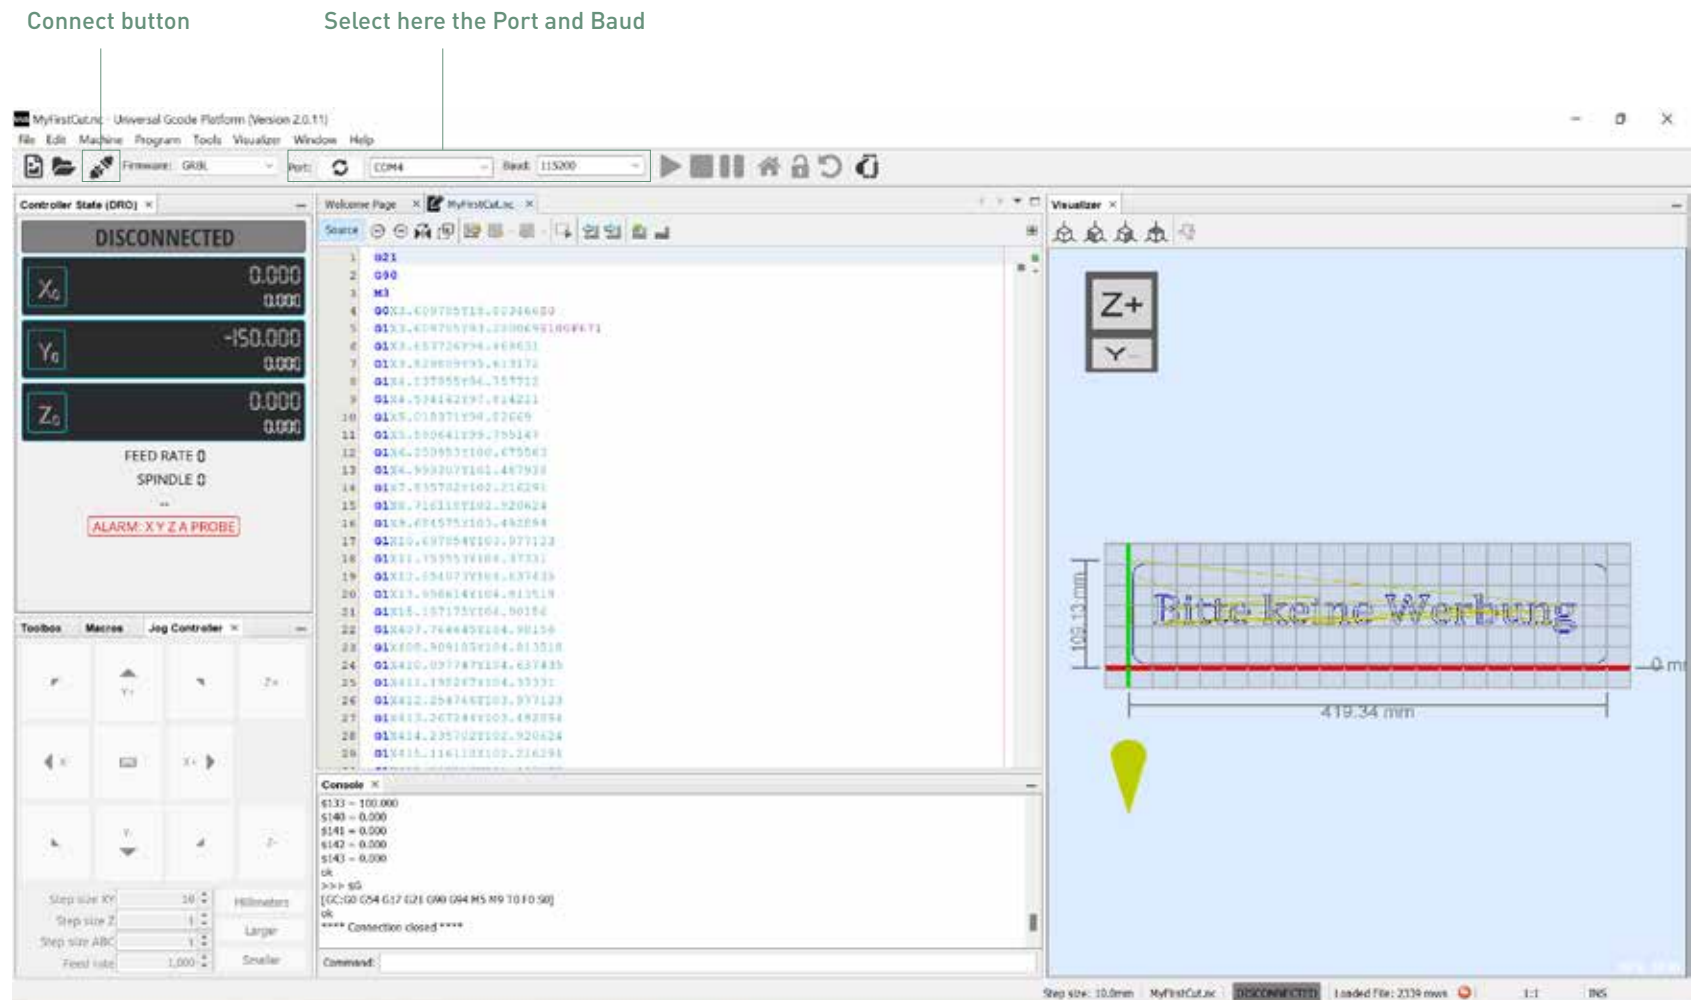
Connect button

Select here the Port and Baud

MyFirstCut.nc - Universal Gcode Platform (Version 2.0.11)

File Edit Machine Program Tools Visualizer Window Help

Firmware: GRBL Port: COM4 Baud: 115200

Controller State (DRO)

DISCONNECTED

$X_0$ 0.000 0.000

$Y_0$ -150.000 0.000

$Z_0$ 0.000 0.000

FEED RATE 0

SPINDLE 0

ALARM: X Y Z A PROBE

Toolbox Macros Jog Controller

Step size XY 10
Step size Z 1
Step size ABC 1
Feed rate 1,000

Millimeters
Larger
Smaller

Welcome Page MyFirstCut.nc

Search

1 G21
2 G90
3 M3
4 G0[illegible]
5 G1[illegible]
6 G1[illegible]
7 G1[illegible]
8 G1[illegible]
9 G1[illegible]
10 G1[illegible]
11 G1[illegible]
12 G1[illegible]
13 G1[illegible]
14 G1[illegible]
15 G1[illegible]
16 G1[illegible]
17 G1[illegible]
18 G1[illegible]
19 G1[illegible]
20 G1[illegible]
21 G1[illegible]
22 G1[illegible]
23 G1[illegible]
24 G1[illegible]
25 G1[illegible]
26 G1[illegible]
27 G1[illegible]
28 G1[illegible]
29 G1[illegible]

Console

$133 = 100.000
$140 = 0.000
$141 = 0.000
$142 = 0.000
$143 = 0.000
ok
>>> $G
[GC:G0 G54 G17 G21 G90 G94 M5 M9 T0 F0 S0]
ok
**** Connection closed ****

Command:

Visualizer

Z+

Y-

Bitte keine Werbung

103.13 mm

419.34 mm

0 mm

Step size: 10.0mm MyFirstCut.nc DISCONNECTED Loaded File: 2339 rows 1:1 INS